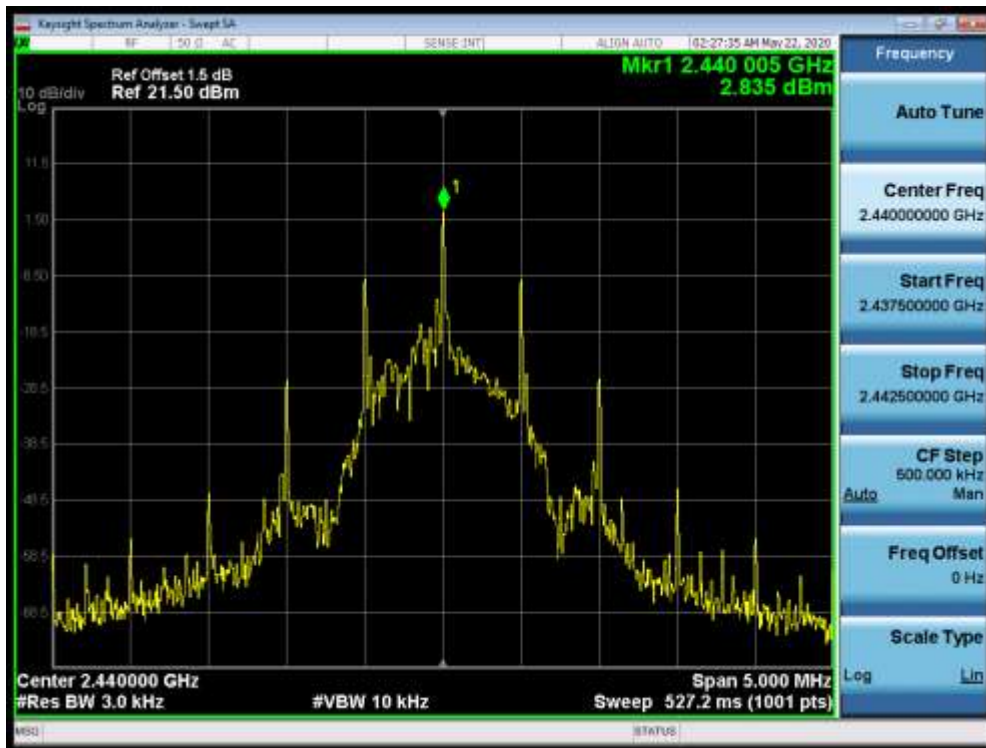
Keysight Spectrum Analyzer - Swept SA

RF | 50 Ω | AC | SENSE:INT | ALIGN AUTO | 02:27:35 AM May 22, 2020

Frequency

Ref Offset 1.5 dB
10 dB/div Ref 21.50 dBm
Log

Mkr1 2.440 005 GHz
2.835 dBm

11.5
1.50
-8.50
-18.5
-28.5
-38.5
-48.5
-58.5
-68.5

1

Center 2.440000 GHz
#Res BW 3.0 kHz
#VBW 10 kHz
Span 5.000 MHz
Sweep 527.2 ms (1001 pts)

Auto Tune

Center Freq
2.440000000 GHz

Start Freq
2.437500000 GHz

Stop Freq
2.442500000 GHz

CF Step
500.000 kHz
Auto Man

Freq Offset
0 Hz

Scale Type
Log Lin

MSG
STATUS